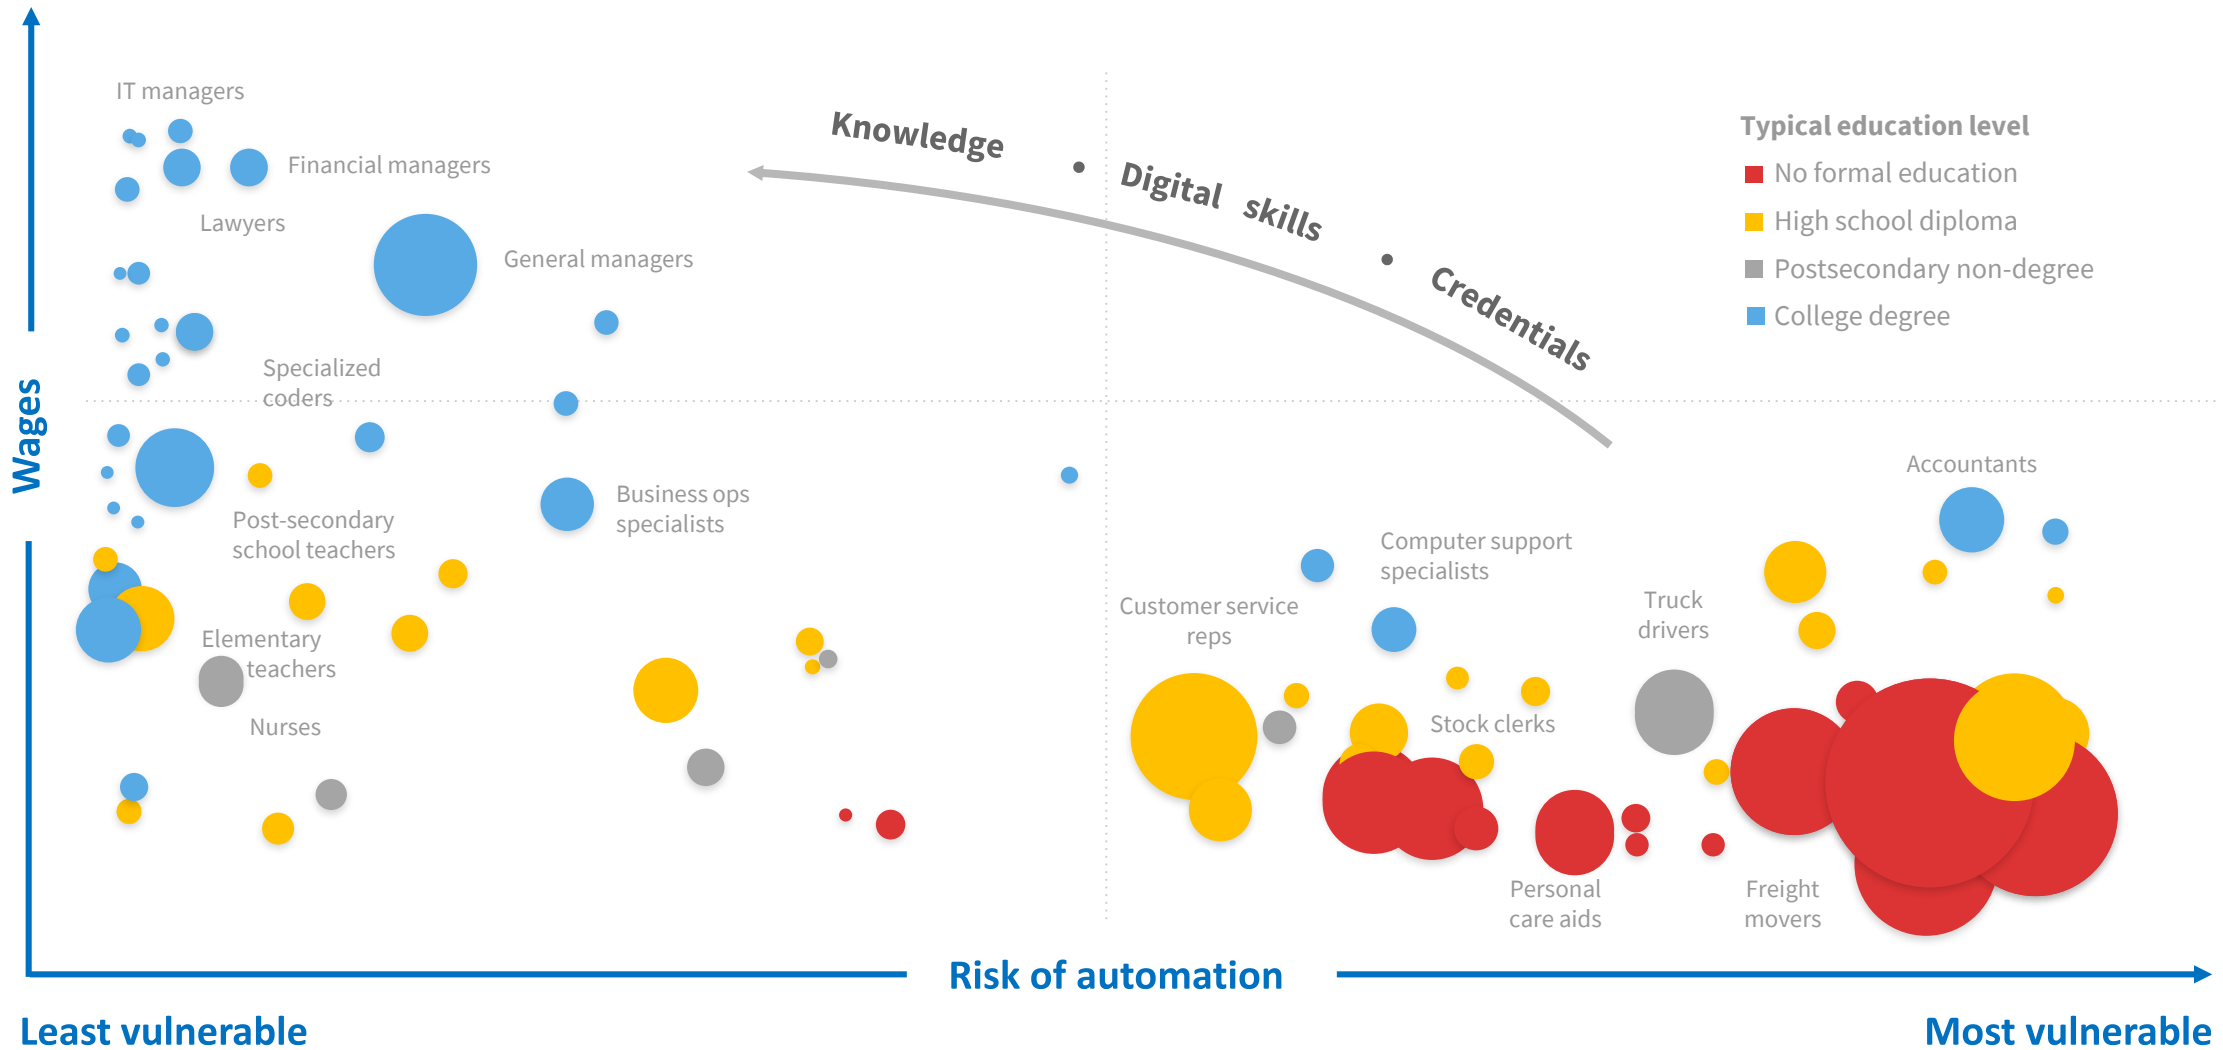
IT managers

Financial managers

Lawyers

General managers

Specialized coders

Post-secondary school teachers

Business ops specialists

Elementary teachers

Nurses

Knowledge • Digital skills • Credentials

Typical education level
No formal education
High school diploma
Postsecondary non-degree
College degree

Accountants

Computer support specialists

Customer service reps

Truck drivers

Stock clerks

Personal care aids

Freight movers

Wages

Risk of automation

Least vulnerable

Most vulnerable